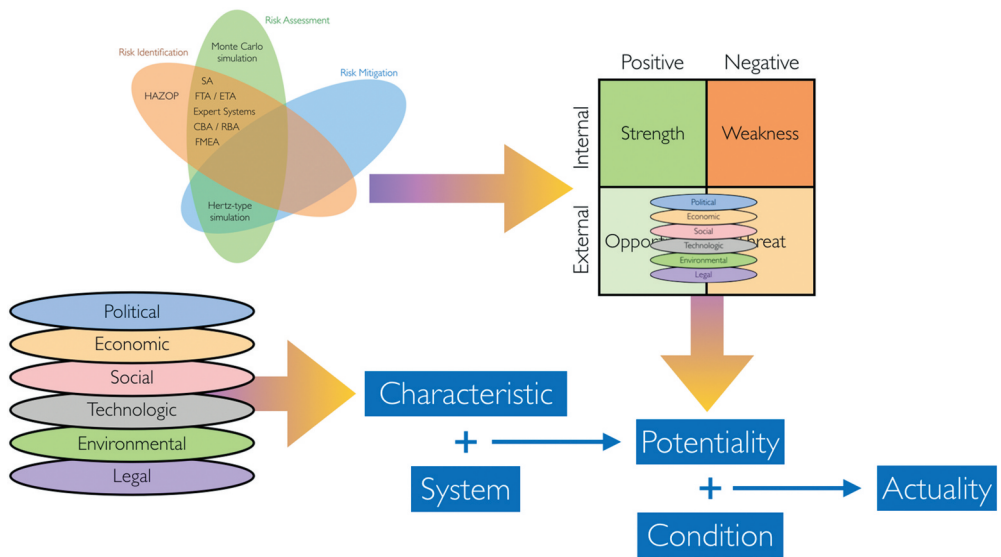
Risk Assessment

Risk Identification

Monte Carlo simulation

Risk Mitigation

HAZOP

SA

FTA / ETA

Expert Systems

CBA / RBA

FMEA

Hertz-type simulation

Positive

Negative

Internal

Strength

Weakness

External

Oppor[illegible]

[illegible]hreat

Political

Economic

Social

Technologic

Environmental

Legal

Political

Economic

Social

Technologic

Environmental

Legal

Characteristic

+

System

Potentiality

+

Condition

Actuality